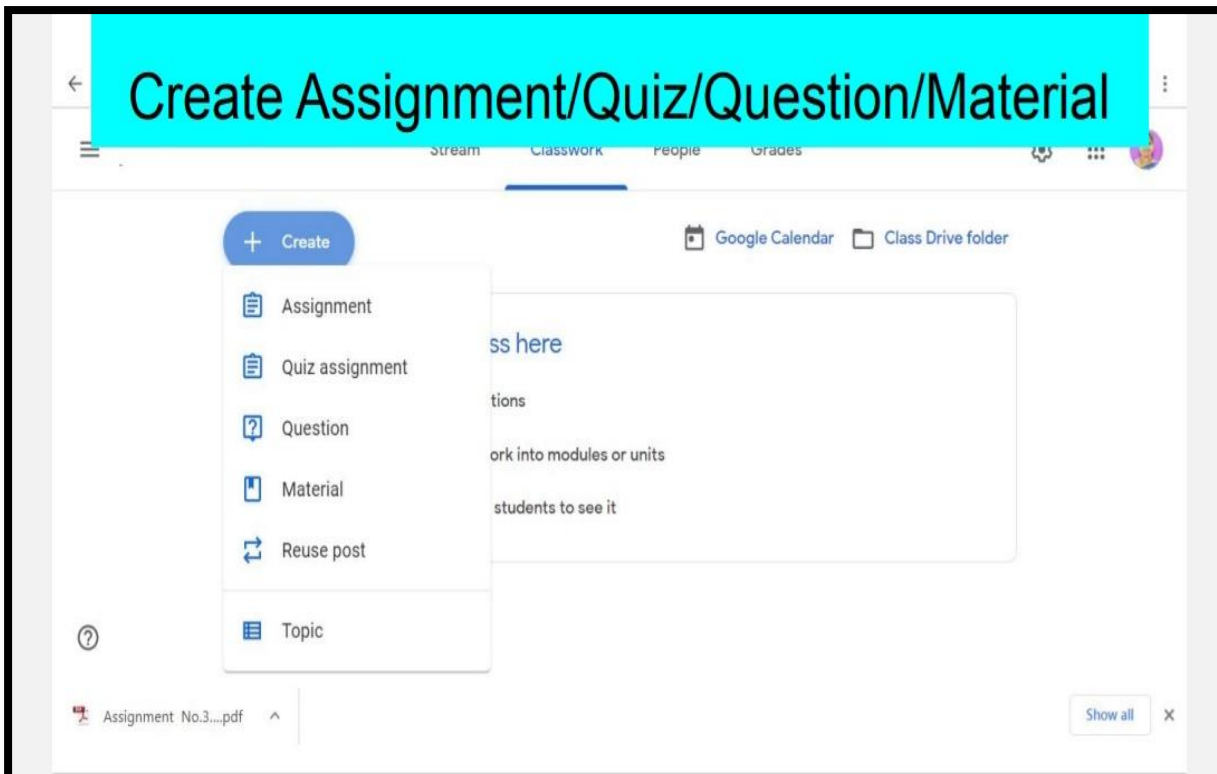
Create Assignment/Quiz/Question/Material

Stream Classwork People Grades

Create

Google Calendar Class Drive folder

Assignment

Quiz assignment

Question

Material

Reuse post

Topic

ss here

tions

ork into modules or units

students to see it

Assignment No.3....pdf

Show all